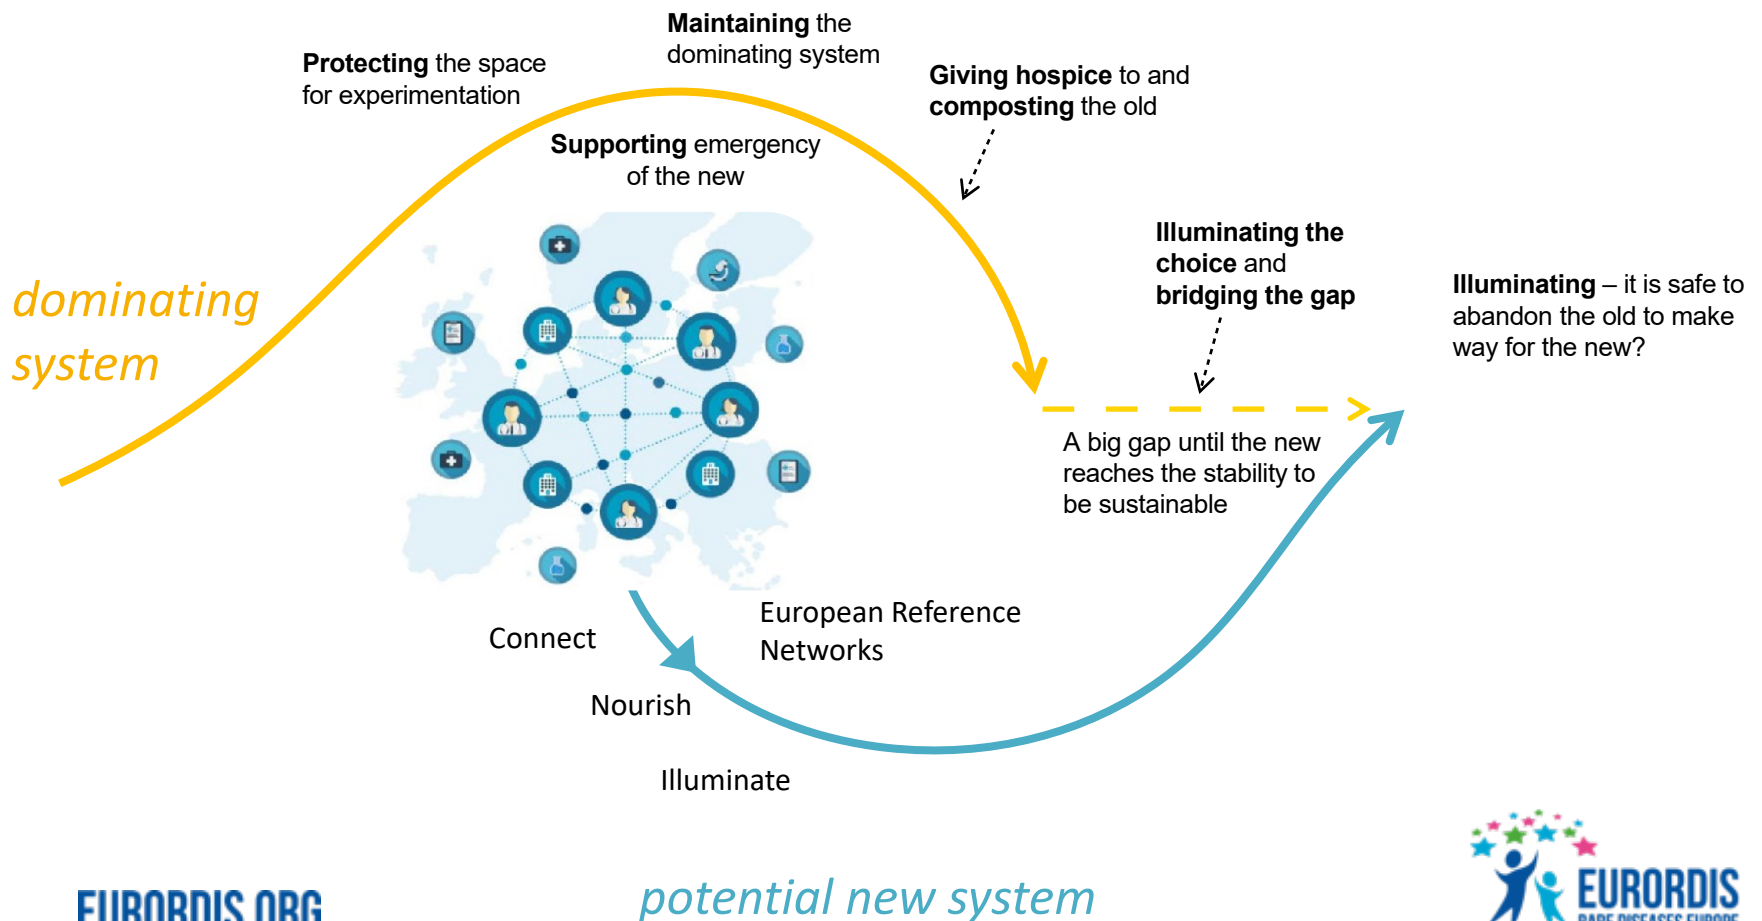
**Maintaining** the dominating system

**Protecting** the space for experimentation

**Giving hospice** to and **composting** the old

**Supporting** emergency of the new

dominating system

**Illuminating the choice** and **bridging the gap**

**Illuminating** – it is safe to abandon the old to make way for the new?

A big gap until the new reaches the stability to be sustainable

Connect

European Reference Networks

Nourish

Illuminate

EURORDIS.ORG

potential new system

EURORDIS
RARE DISEASES EUROPE